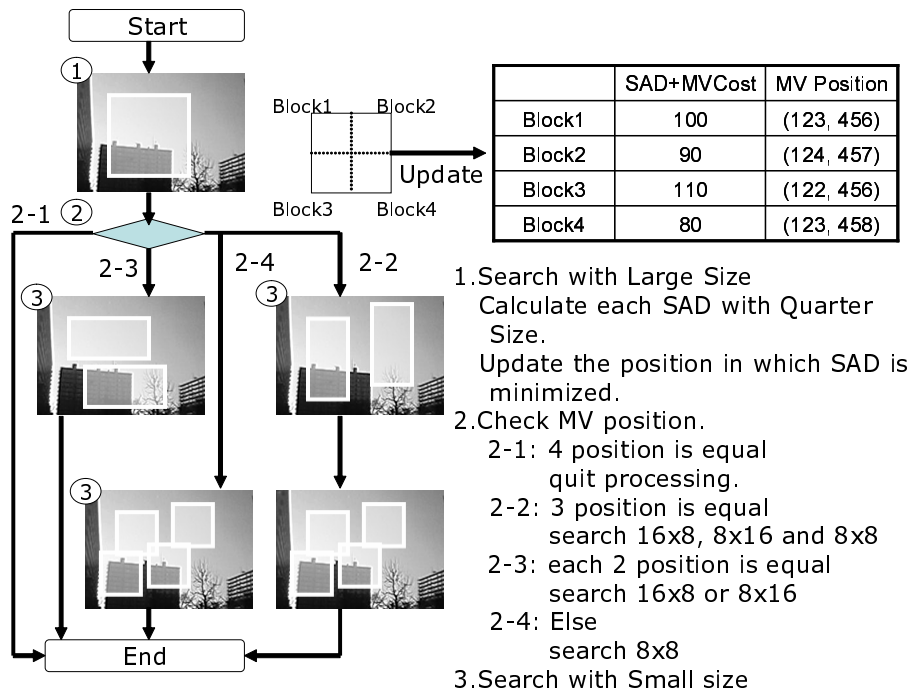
Start

①

Block1 Block2

Block3 Block4

Update

| | SAD+MVCost | MV Position |
|---|---|---|
| Block1 | 100 | (123, 456) |
| Block2 | 90 | (124, 457) |
| Block3 | 110 | (122, 456) |
| Block4 | 80 | (123, 458) |

2-1 ②

2-3

2-4

2-2

③

③

③

End

1.Search with Large Size
Calculate each SAD with Quarter Size.
Update the position in which SAD is minimized.
2.Check MV position.
2-1: 4 position is equal
quit processing.
2-2: 3 position is equal
search 16x8, 8x16 and 8x8
2-3: each 2 position is equal
search 16x8 or 8x16
2-4: Else
search 8x8
3.Search with Small size